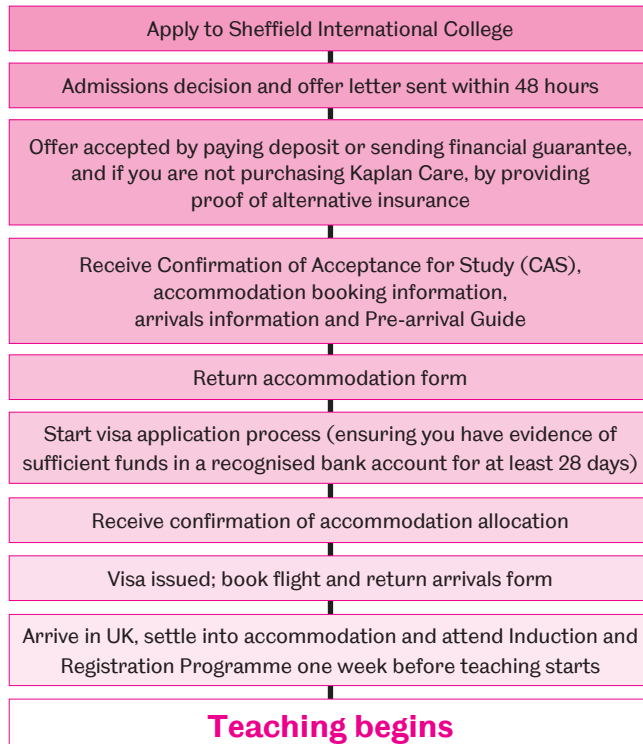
Apply to Sheffield International College

Admissions decision and offer letter sent within 48 hours

Offer accepted by paying deposit or sending financial guarantee, and if you are not purchasing Kaplan Care, by providing proof of alternative insurance

Receive Confirmation of Acceptance for Study (CAS), accommodation booking information, arrivals information and Pre-arrival Guide

Return accommodation form

Start visa application process (ensuring you have evidence of sufficient funds in a recognised bank account for at least 28 days)

Receive confirmation of accommodation allocation

Visa issued; book flight and return arrivals form

Arrive in UK, settle into accommodation and attend Induction and Registration Programme one week before teaching starts

Teaching begins